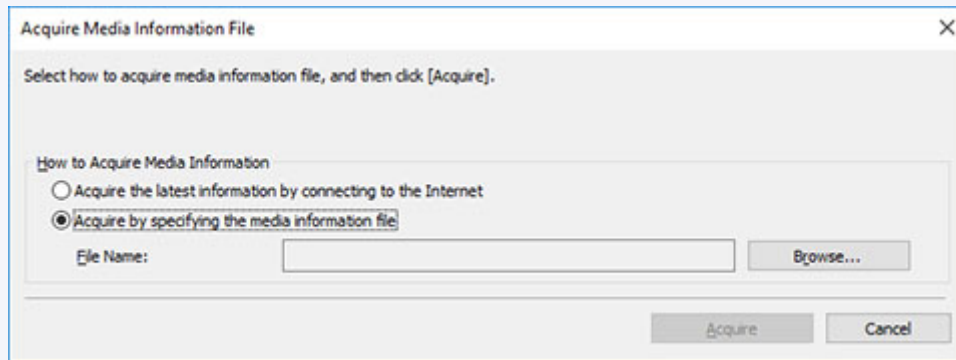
Acquire Media Information File

×

Select how to acquire media information file, and then click [Acquire].

How to Acquire Media Information

Acquire the latest information by connecting to the Internet

Acquire by specifying the media information file

File Name:

Browse...

Acquire

Cancel